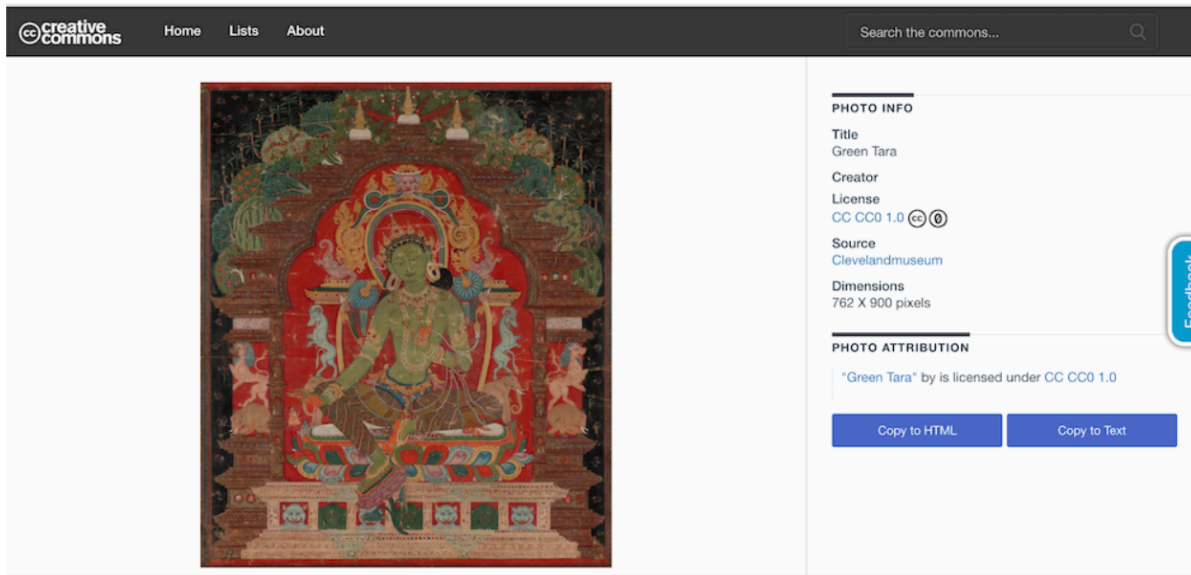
creative commons

Home Lists About

Search the commons...

PHOTO INFO

Title
Green Tara

Creator

License
CC CC0 1.0

Source
Clevelandmuseum

Dimensions
762 X 900 pixels

PHOTO ATTRIBUTION

"Green Tara" by is licensed under CC CC0 1.0

Copy to HTML Copy to Text

Feedback